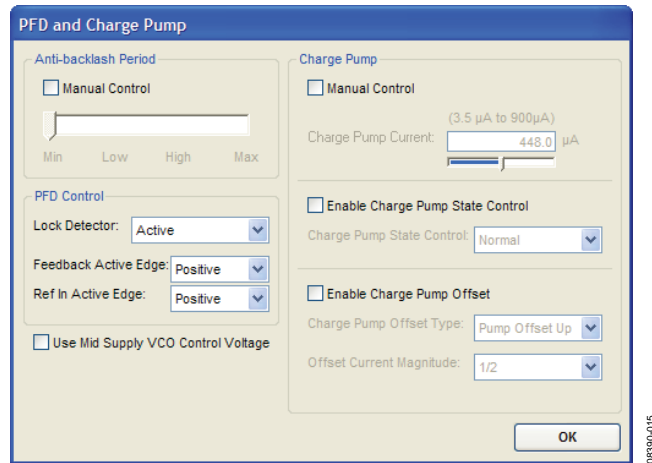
PFD and Charge Pump

Anti-backlash Period

Manual Control

Min Low High Max

PFD Control

Lock Detector: Active

Feedback Active Edge: Positive

Ref In Active Edge: Positive

Use Mid Supply VCO Control Voltage

Charge Pump

Manual Control

(3.5 µA to 900µA)

Charge Pump Current: 448.0 µA

Enable Charge Pump State Control

Charge Pump State Control: Normal

Enable Charge Pump Offset

Charge Pump Offset Type: Pump Offset Up

Offset Current Magnitude: 1/2

OK

08390-015